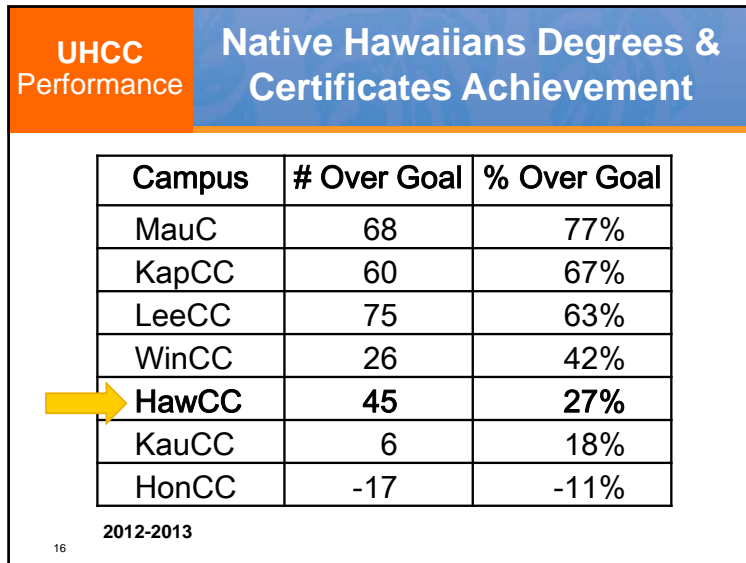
UHCC
Performance

Native Hawaiians Degrees & Certificates Achievement

| Campus | # Over Goal | % Over Goal |
|---|---|---|
| MauC | 68 | 77% |
| KapCC | 60 | 67% |
| LeeCC | 75 | 63% |
| WinCC | 26 | 42% |
| **HawCC** | **45** | **27%** |
| KauCC | 6 | 18% |
| HonCC | -17 | -11% |

2012-2013

16